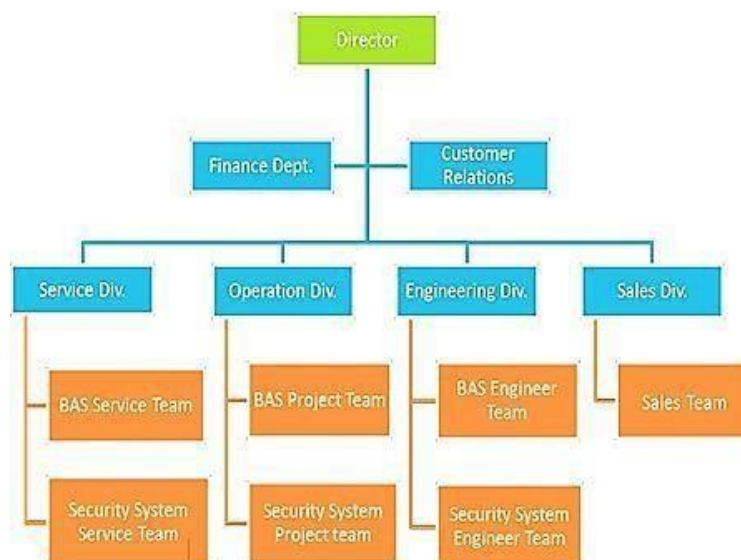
Director

Finance Dept.

Customer Relations

Service Div.

BAS Service Team

Security System Service Team

Operation Div.

BAS Project Team

Security System Project team

Engineering Div.

BAS Engineer Team

Security System Engineer Team

Sales Div.

Sales Team